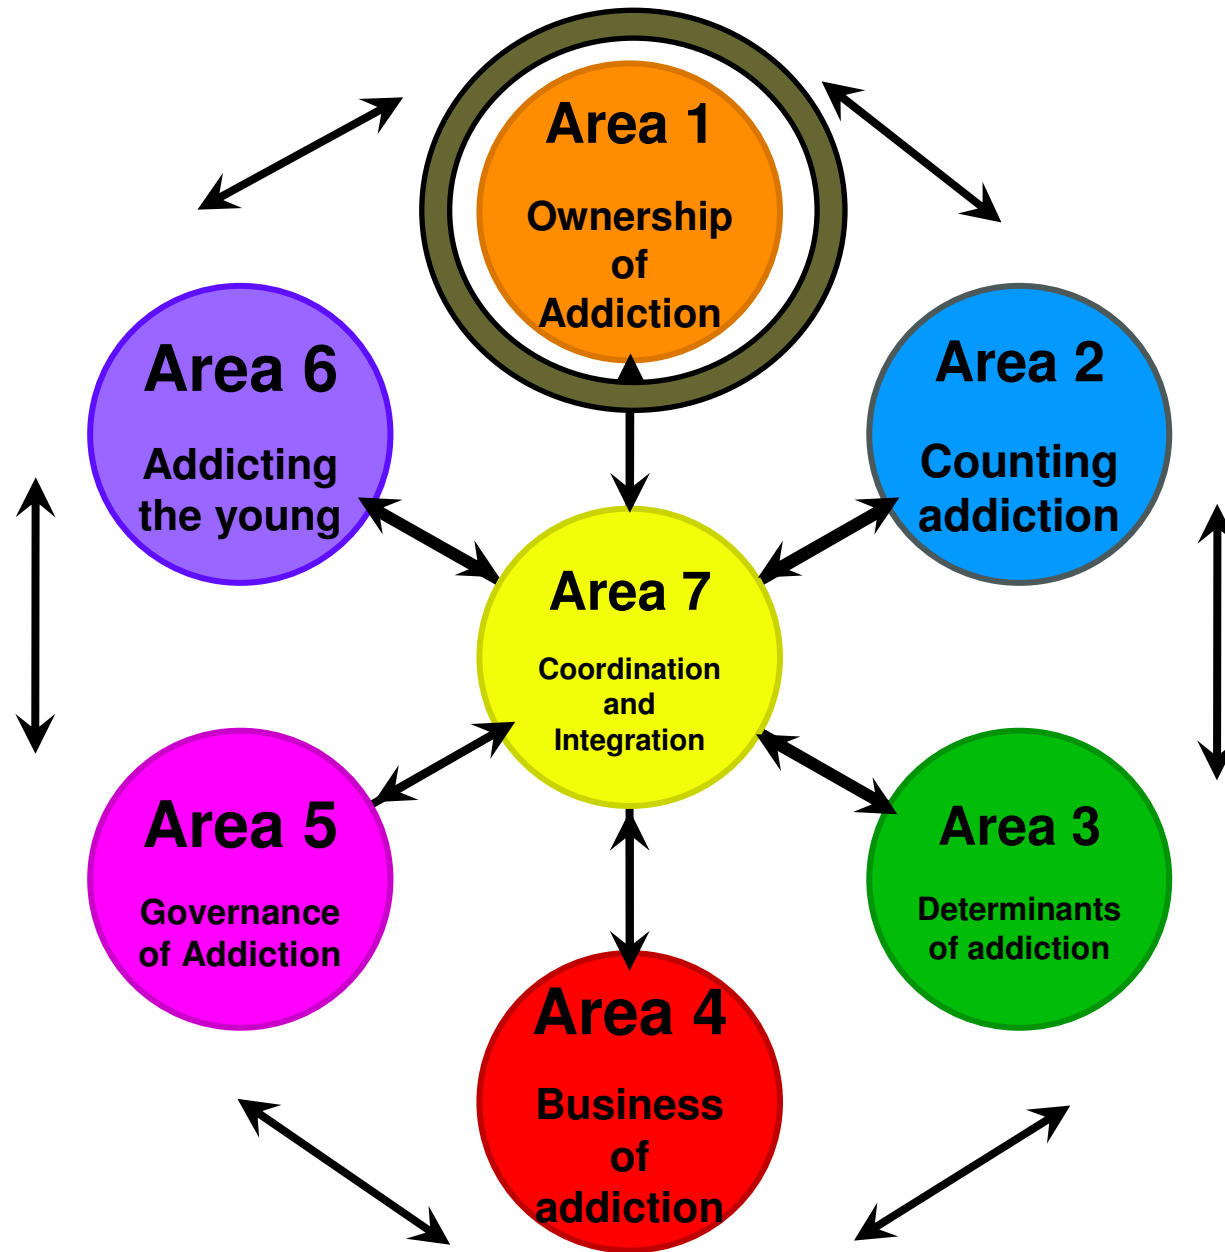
Area 1
Ownership of Addiction

Area 6
Addicting the young

Area 2
Counting addiction

Area 7
Coordination and Integration

Area 5
Governance of Addiction

Area 3
Determinants of addiction

Area 4
Business of addiction